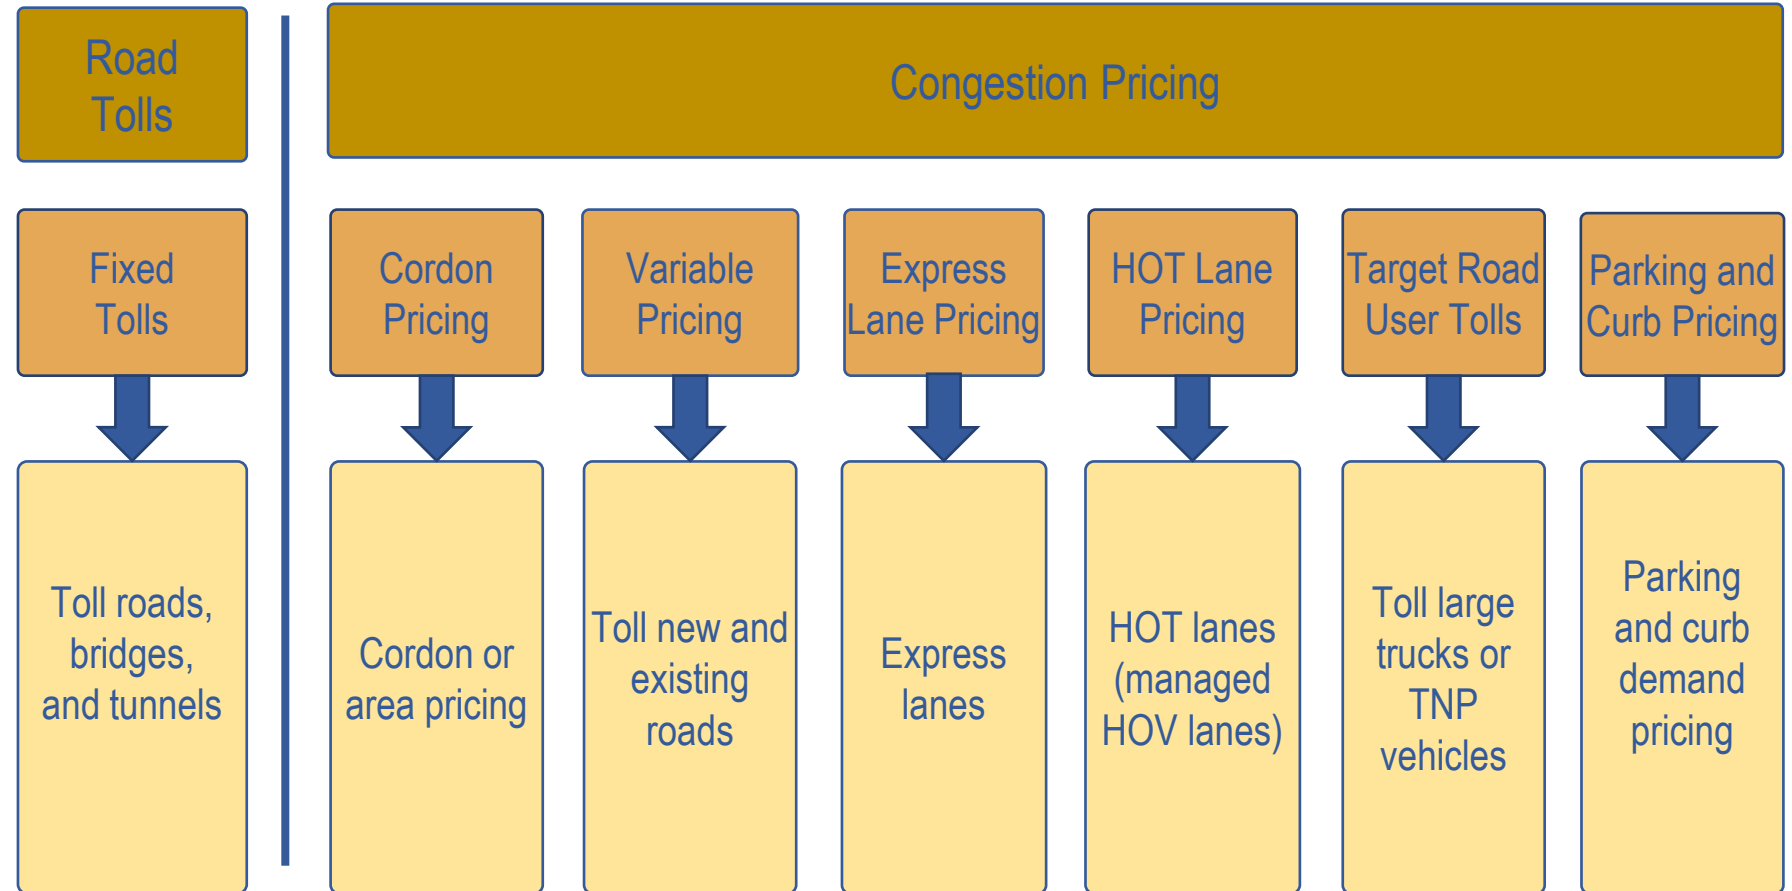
Road Tolls

Congestion Pricing

Fixed Tolls

Toll roads, bridges, and tunnels

Cordon Pricing

Cordon or area pricing

Variable Pricing

Toll new and existing roads

Express Lane Pricing

Express lanes

HOT Lane Pricing

HOT lanes (managed HOV lanes)

Target Road User Tolls

Toll large trucks or TNP vehicles

Parking and Curb Pricing

Parking and curb demand pricing